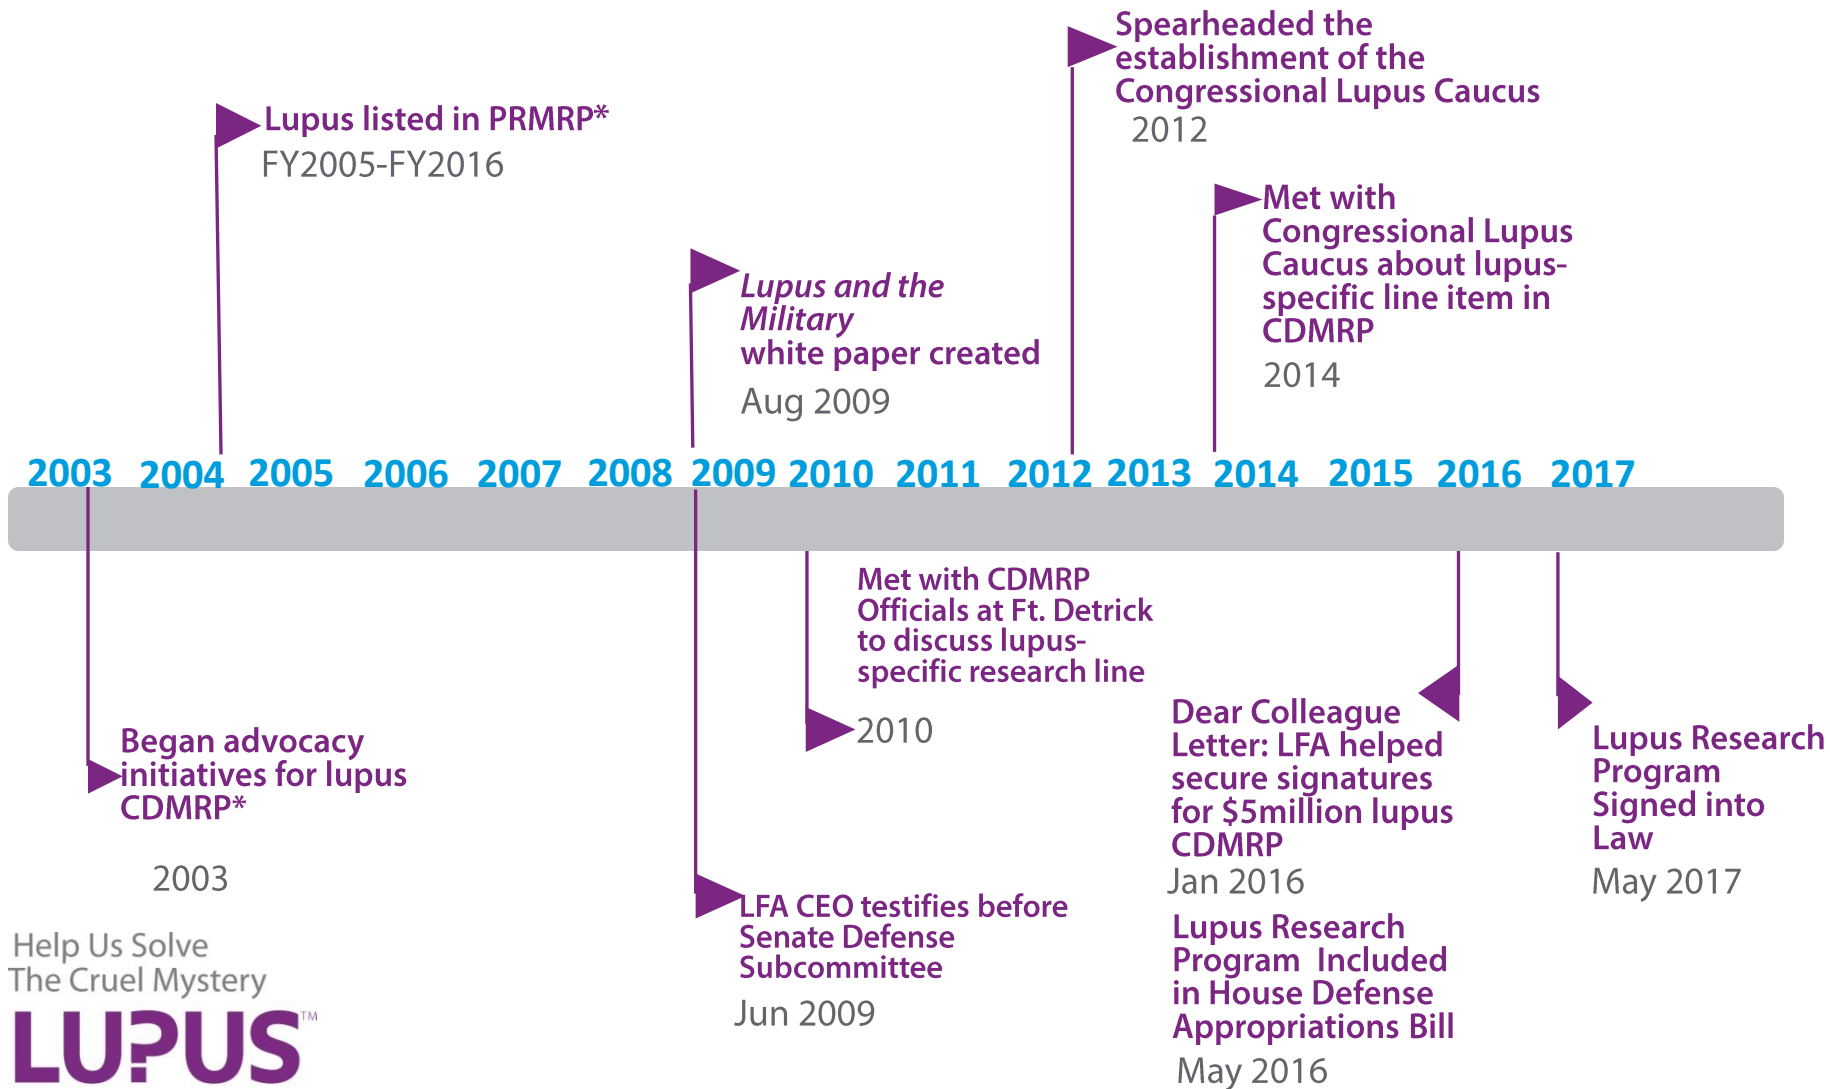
Spearheaded the establishment of the Congressional Lupus Caucus
2012

Lupus listed in PRMRP*
FY2005-FY2016

Met with Congressional Lupus Caucus about lupus-specific line item in CDMRP
2014

*Lupus and the Military*
white paper created
Aug 2009

2003 2004 2005 2006 2007 2008 2009 2010 2011 2012 2013 2014 2015 2016 2017

Met with CDMRP Officials at Ft. Detrick to discuss lupus-specific research line
2010

Began advocacy initiatives for lupus CDMRP*
2003

Dear Colleague Letter: LFA helped secure signatures for $5million lupus CDMRP
Jan 2016

Lupus Research Program Signed into Law
May 2017

LFA CEO testifies before Senate Defense Subcommittee
Jun 2009

Lupus Research Program Included in House Defense Appropriations Bill
May 2016

Help Us Solve The Cruel Mystery
LUPUS™